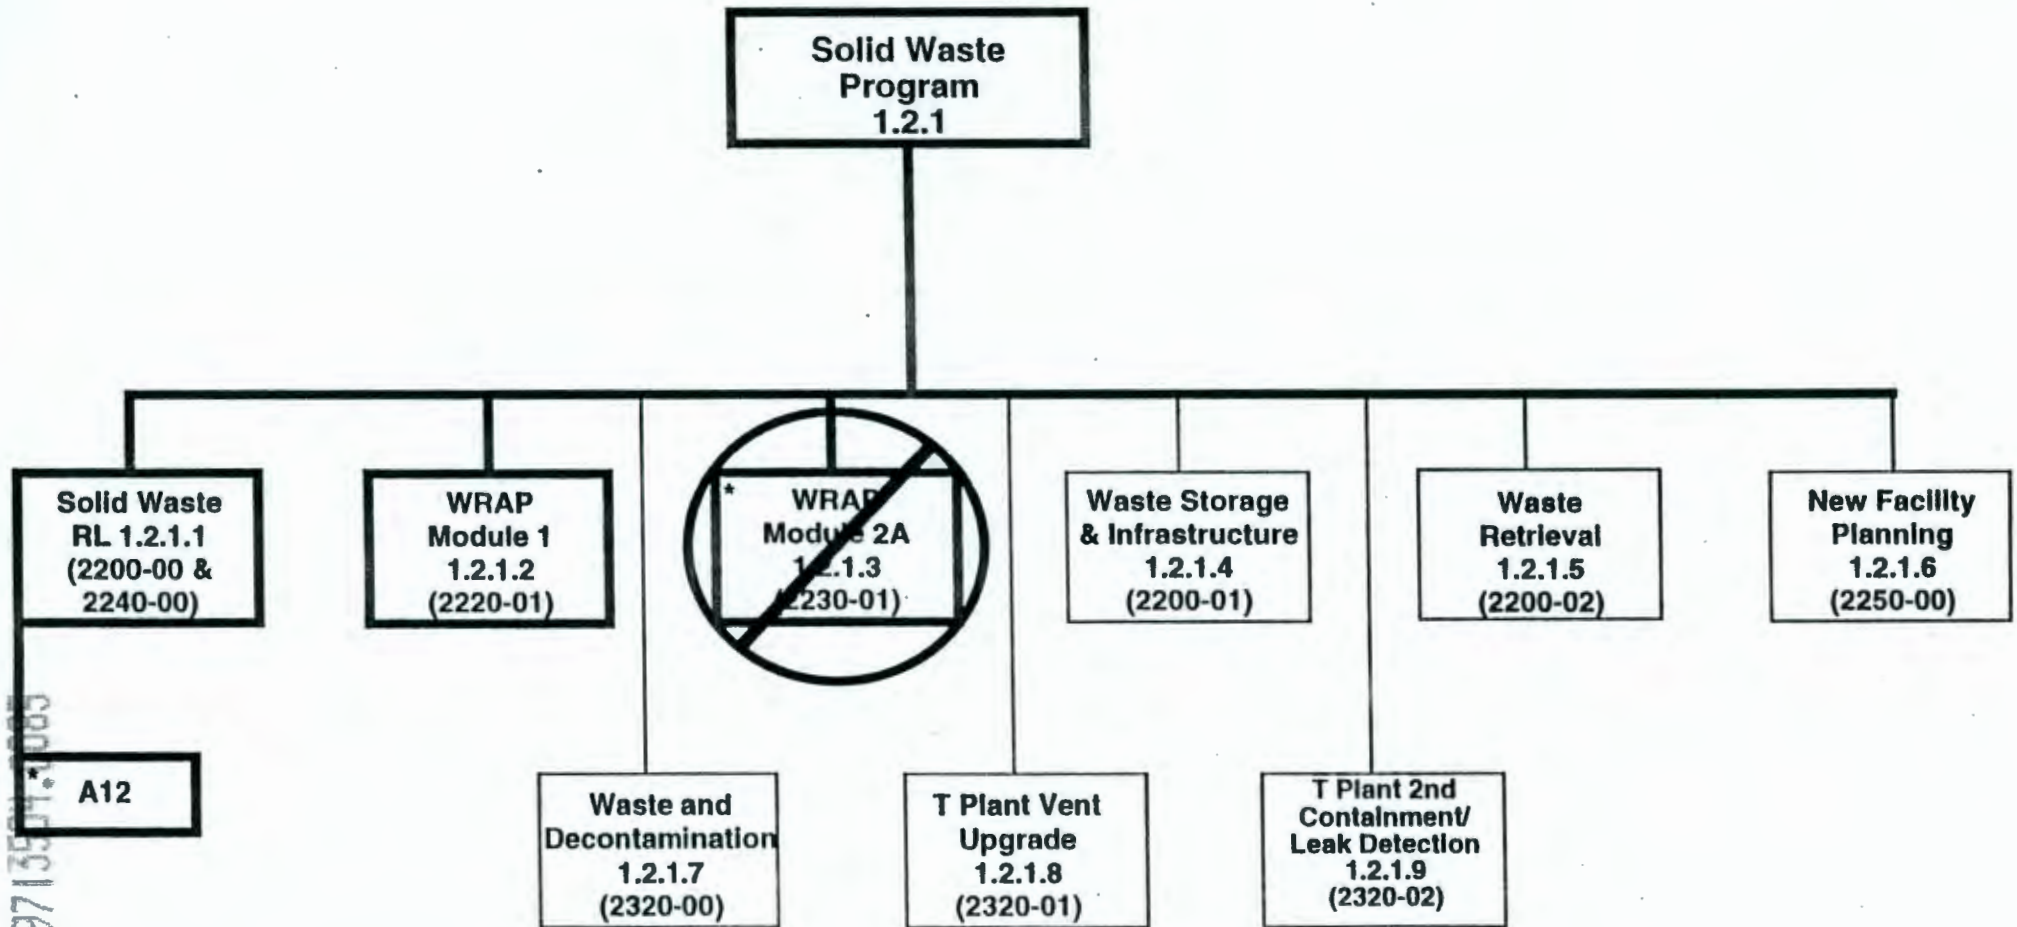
Solid Waste Program 1.2.1

Solid Waste RL 1.2.1.1 (2200-00 & 2240-00)

WRAP Module 1 1.2.1.2 (2220-01)

* WRAP Module 2A 1.2.1.3 (2230-01)

Waste Storage & Infrastructure 1.2.1.4 (2200-01)

Waste Retrieval 1.2.1.5 (2200-02)

New Facility Planning 1.2.1.6 (2250-00)

* A12

Waste and Decontamination 1.2.1.7 (2320-00)

T Plant Vent Upgrade 1.2.1.8 (2320-01)

T Plant 2nd Containment/ Leak Detection 1.2.1.9 (2320-02)

971350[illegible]085